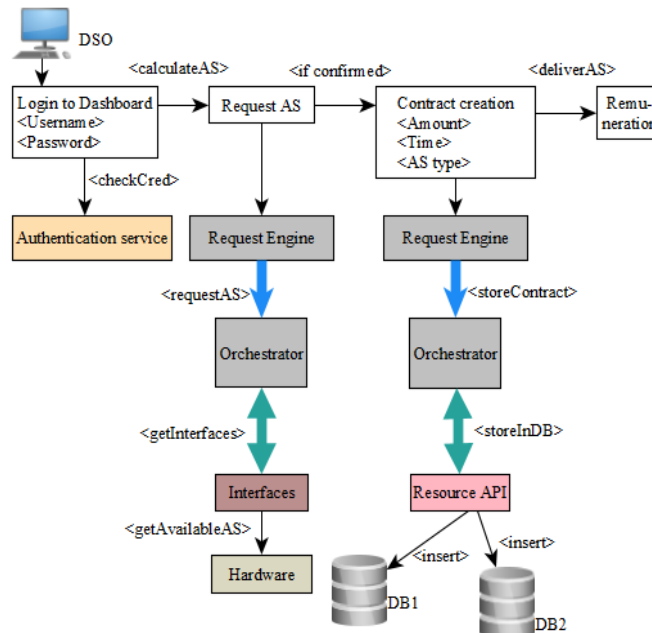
DSO

<calculateAS>

<if confirmed>

<deliverAS>

Login to Dashboard
<Username>
<Password>

Request AS

Contract creation
<Amount>
<Time>
<AS type>

Remu-
neration

<checkCred>

Authentication service

Request Engine

Request Engine

<requestAS>

<storeContract>

Orchestrator

Orchestrator

<getInterfaces>

<storeInDB>

Interfaces

Resource API

<getAvailableAS>

<insert>

<insert>

Hardware

DB1

DB2